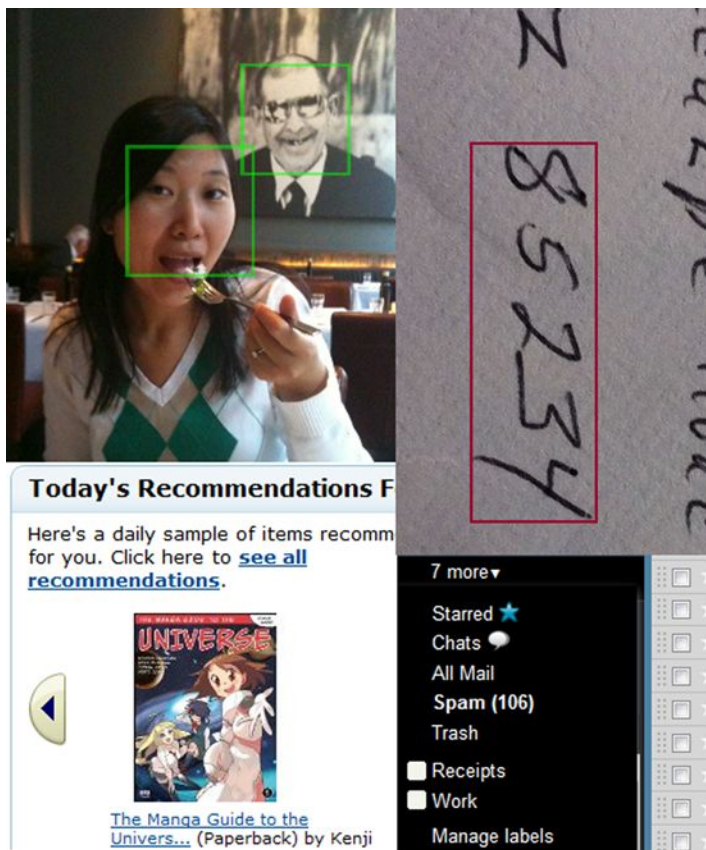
2
85234

Today's Recommendations F

Here's a daily sample of items recomm for you. Click here to see all recommendations.

THE MANGA GUIDE TO THE UNIVERSE

The Manga Guide to the Univers... (Paperback) by Kenji

7 more▾
Starred
Chats
All Mail
Spam (106)
Trash
Receipts
Work
Manage labels